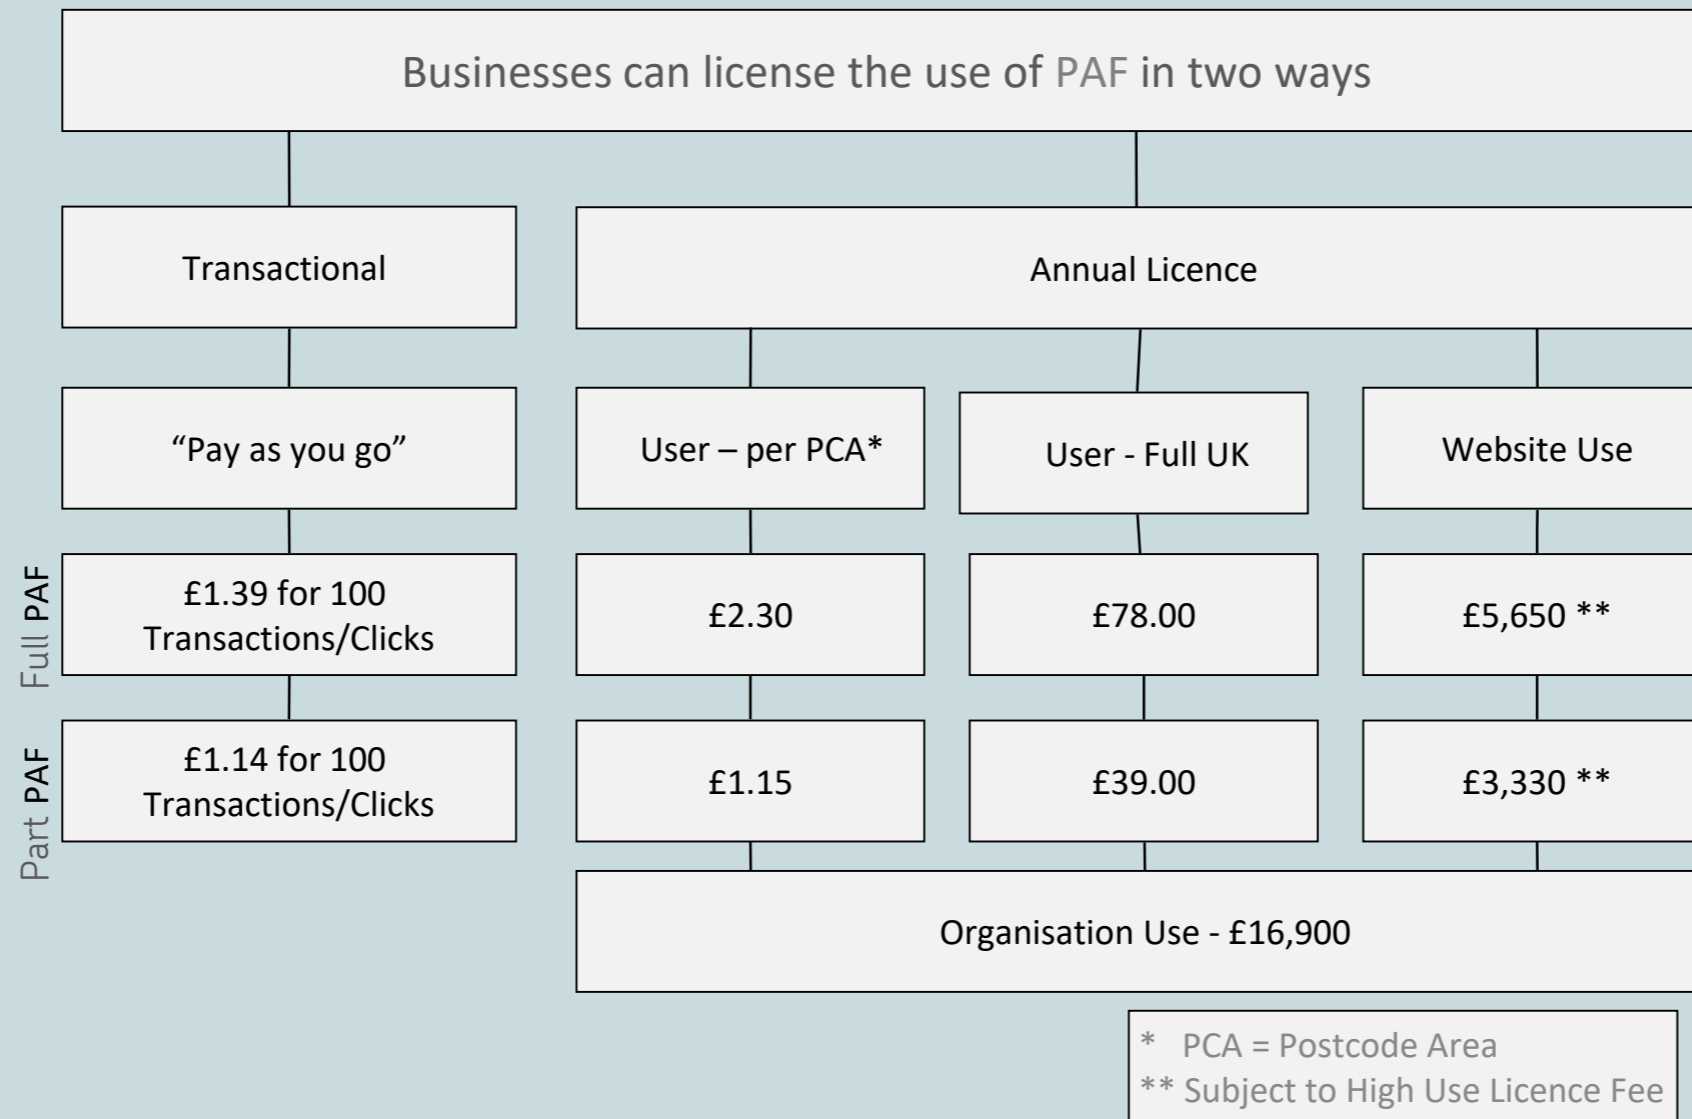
Businesses can license the use of PAF in two ways

Transactional

Annual Licence

“Pay as you go”

User – per PCA*

User - Full UK

Website Use

Full PAF

£1.39 for 100 Transactions/Clicks

£2.30

£78.00

£5,650 **

Part PAF

£1.14 for 100 Transactions/Clicks

£1.15

£39.00

£3,330 **

Organisation Use - £16,900

* PCA = Postcode Area
** Subject to High Use Licence Fee